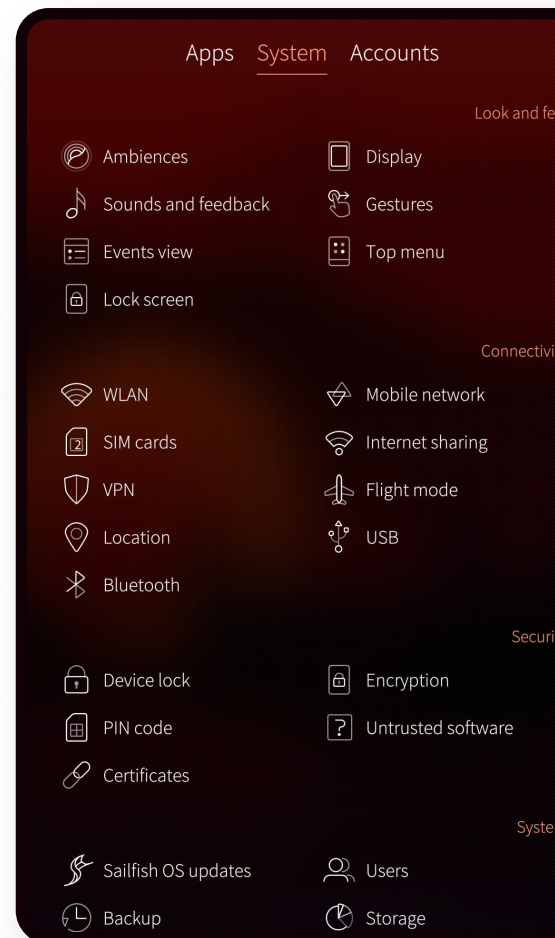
Apps System Accounts

Look and fe

Ambiences
Display
Sounds and feedback
Gestures
Events view
Top menu
Lock screen

Connectivi

WLAN
Mobile network
SIM cards
Internet sharing
VPN
Flight mode
Location
USB
Bluetooth

Securi

Device lock
Encryption
PIN code
Untrusted software
Certificates

Syste

Sailfish OS updates
Users
Backup
Storage